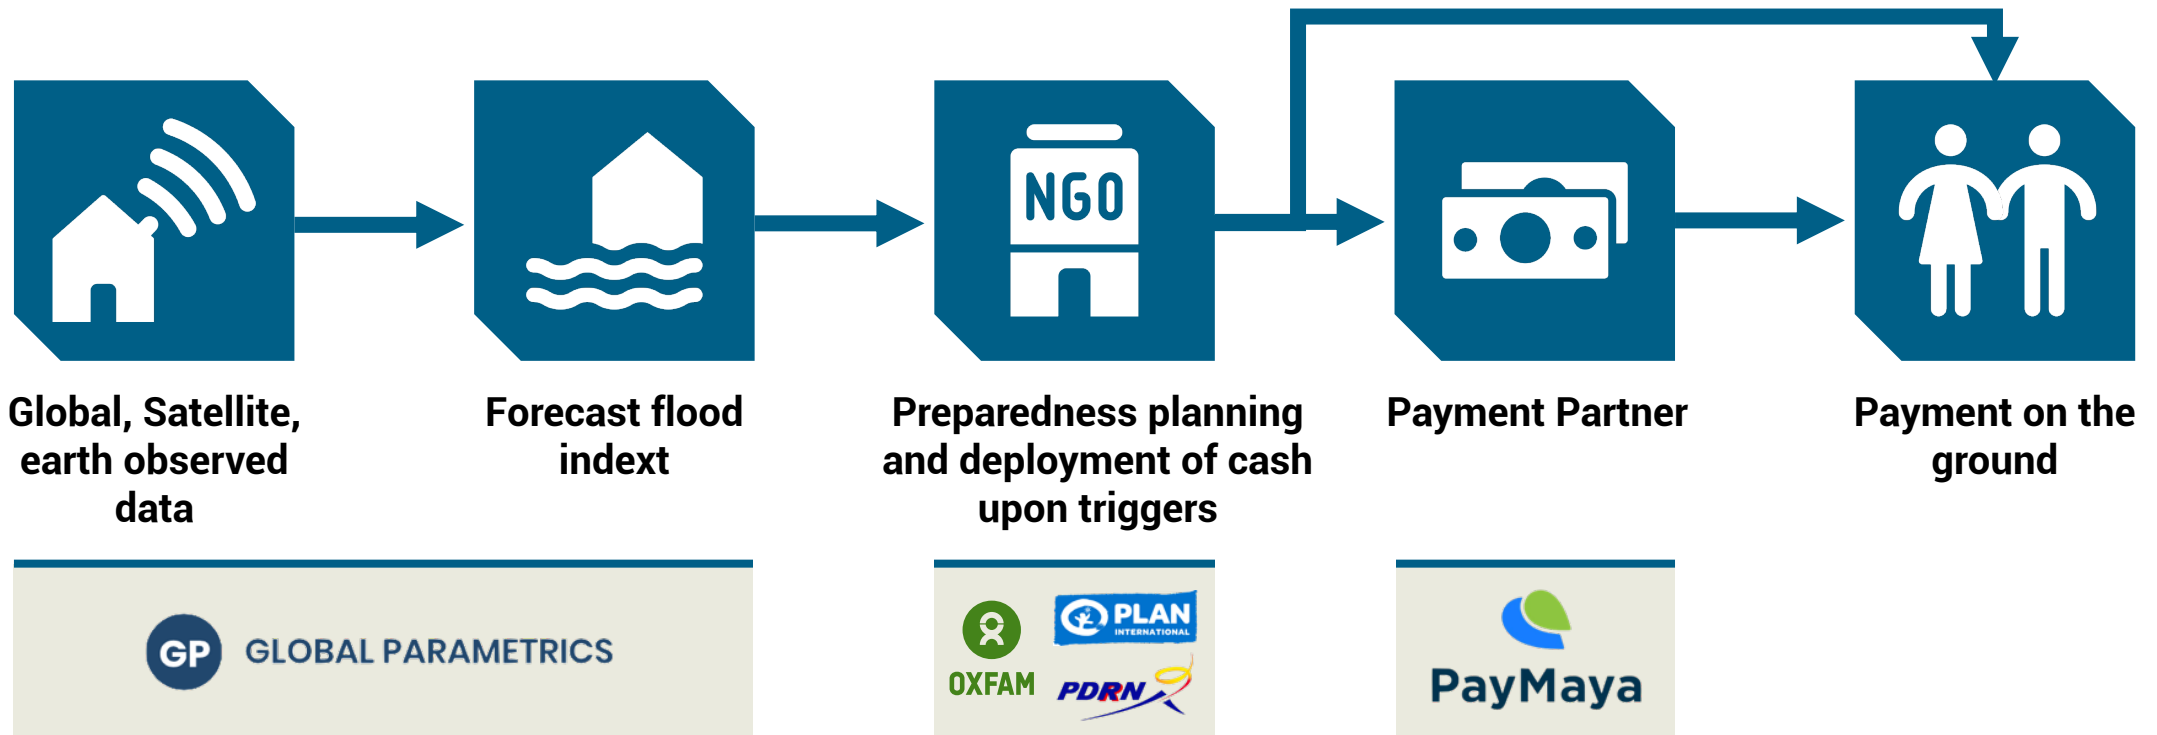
NGO

Global, Satellite, earth observed data

Forecast flood indext

Preparedness planning and deployment of cash upon triggers

Payment Partner

Payment on the ground

GP GLOBAL PARAMETRICS

OXFAM

PLAN INTERNATIONAL

PDRN

PayMaya